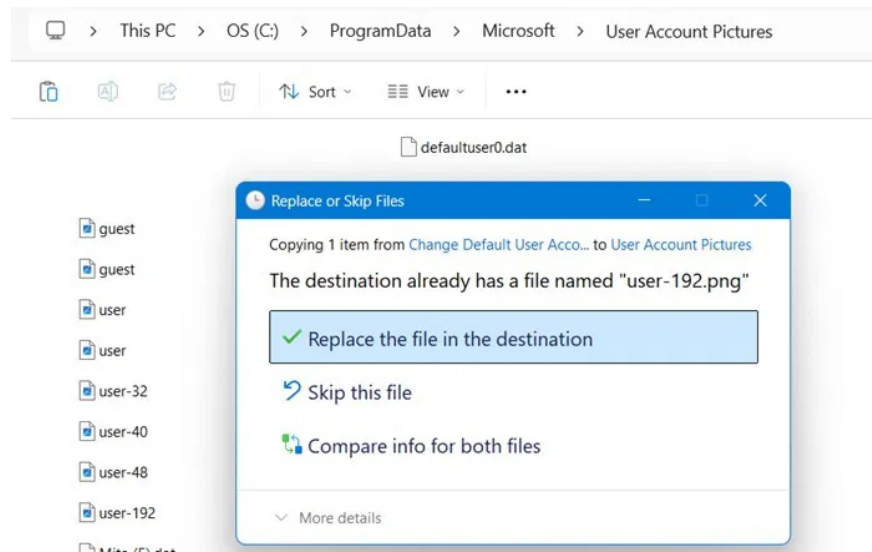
> This PC > OS (C:) > ProgramData > Microsoft > User Account Pictures

Sort View ···

defaultuser0.dat

guest
guest
user
user
user-32
user-40
user-48
user-192
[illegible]

Replace or Skip Files

Copying 1 item from Change Default User Acco... to User Account Pictures

The destination already has a file named "user-192.png"

Replace the file in the destination

Skip this file

Compare info for both files

More details